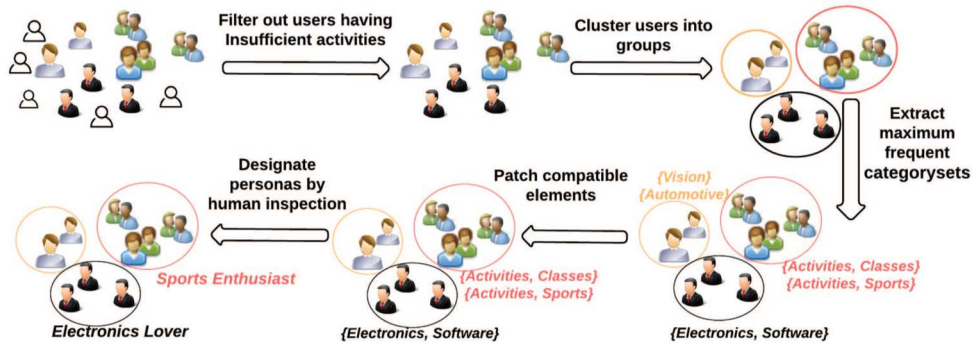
Filter out users having Insufficient activities

Cluster users into groups

Extract maximum frequent categorysets

{Vision}
{Automotive}

{Activities, Classes}
{Activities, Sports}

{Electronics, Software}

Patch compatible elements

{Activities, Classes}
{Activities, Sports}

{Electronics, Software}

Designate personas by human inspection

Sports Enthusiast

Electronics Lover